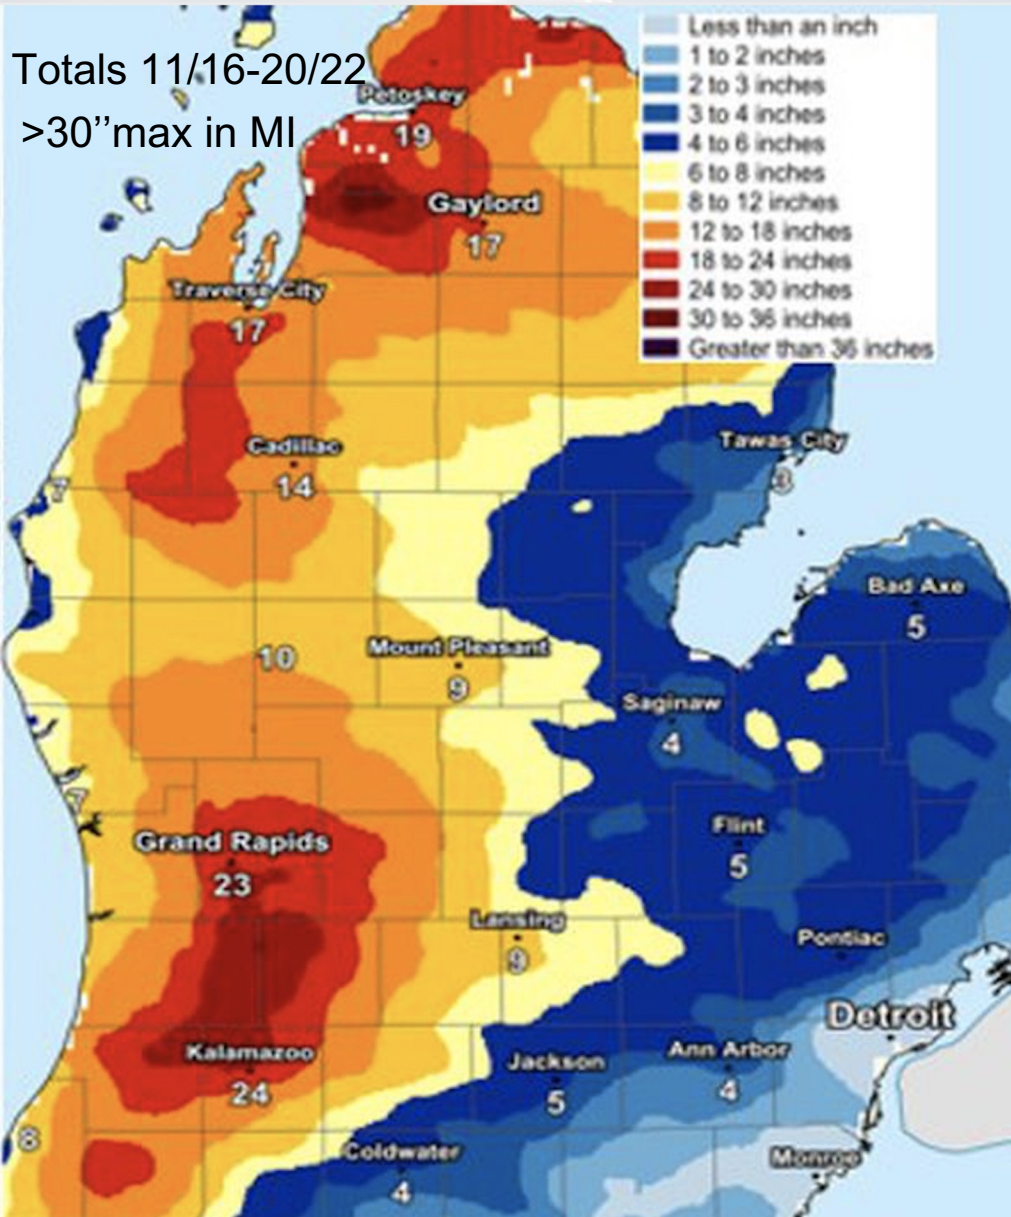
Totals 11/16-20/22
>30''max in MI

Less than an inch
1 to 2 inches
2 to 3 inches
3 to 4 inches
4 to 6 inches
6 to 8 inches
8 to 12 inches
12 to 18 inches
18 to 24 inches
24 to 30 inches
30 to 36 inches
Greater than 36 inches

Petoskey
19
Gaylord
17
Traverse City
17
Cadillac
14
Tawas City
3
Bad Axe
5
10
Mount Pleasant
9
Saginaw
4
Flint
5
Grand Rapids
23
Lansing
9
Pontiac
Detroit
Kalamazoo
24
Jackson
5
Ann Arbor
4
8
Coldwater
4
Monroe